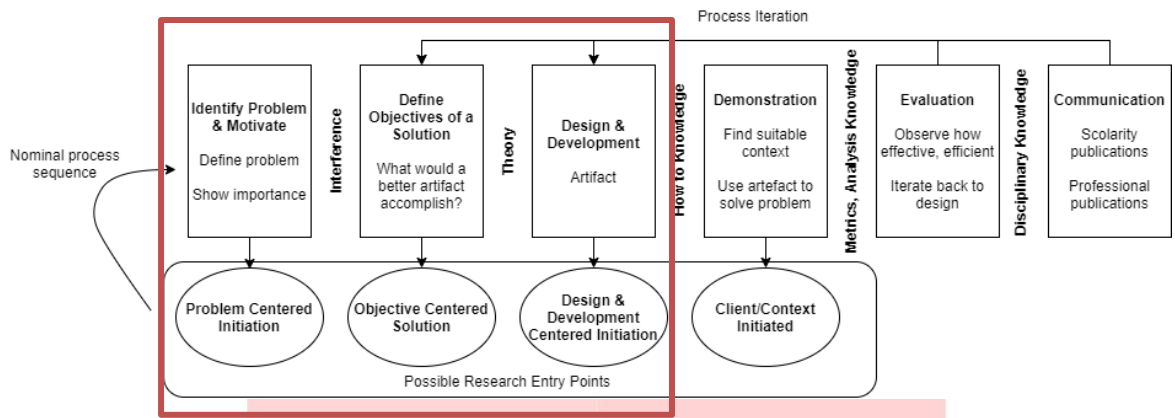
Process Iteration

Nominal process sequence

Identify Problem & Motivate

Define problem

Show importance

Interference

Define Objectives of a Solution

What would a better artifact accomplish?

Theory

Design & Development

Artifact

How to Knowledge

Demonstration

Find suitable context

Use artefact to solve problem

Metrics, Analysis Knowledge

Evaluation

Observe how effective, efficient

Iterate back to design

Disciplinary Knowledge

Communication

Scolarity publications

Professional publications

Problem Centered Initiation

Objective Centered Solution

Design & Development Centered Initiation

Client/Context Initiated

Possible Research Entry Points